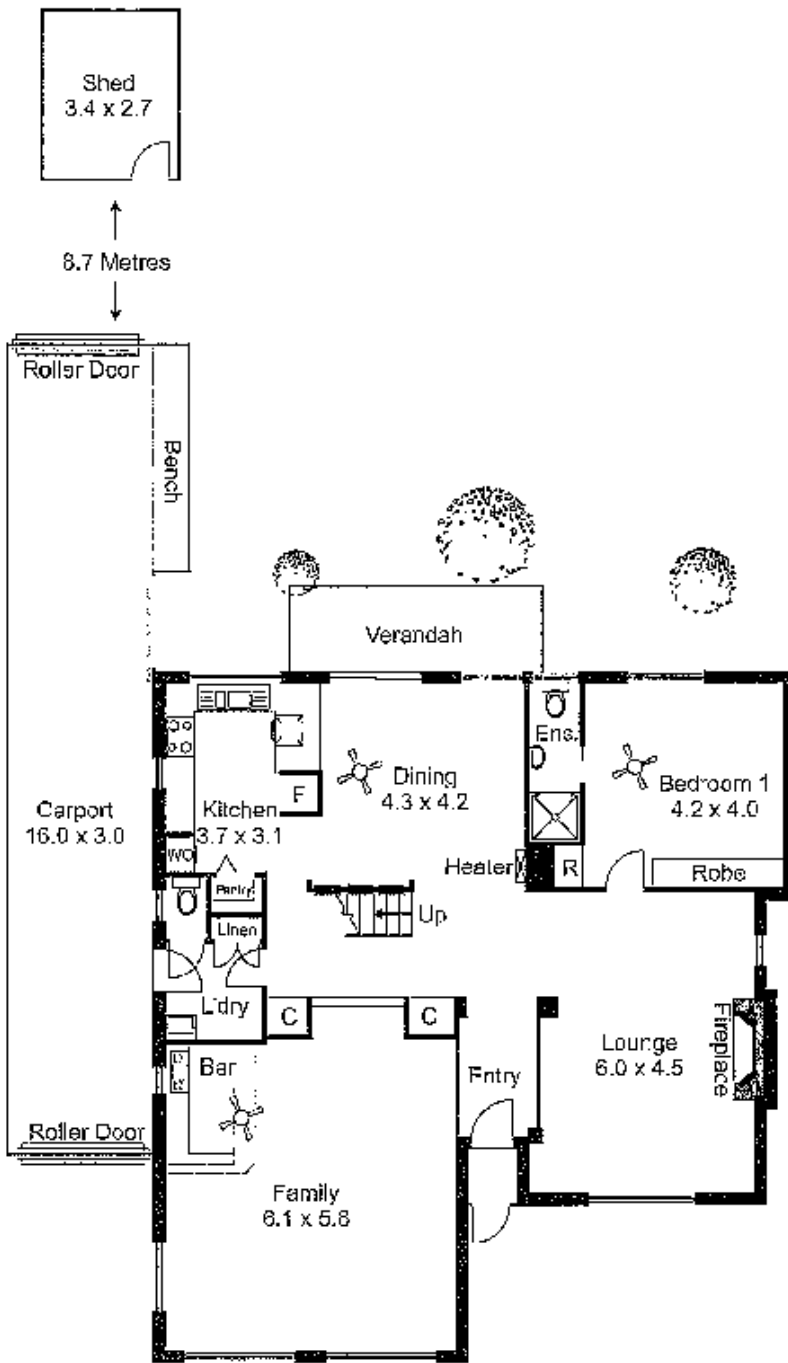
Shed
3.4 x 2.7

8.7 Metres

Roller Door

Bench

Verandah

Ens.

Dining
4.3 x 4.2

Bedroom 1
4.2 x 4.0

Carport
16.0 x 3.0

Kitchen
3.7 x 3.1

F

WC

Pantry

Linen

Heater

R

Robe

Up

Ldry

C

C

Lounge
6.0 x 4.5

Fireplace

Bar

Entry

Roller Door

Family
6.1 x 5.8